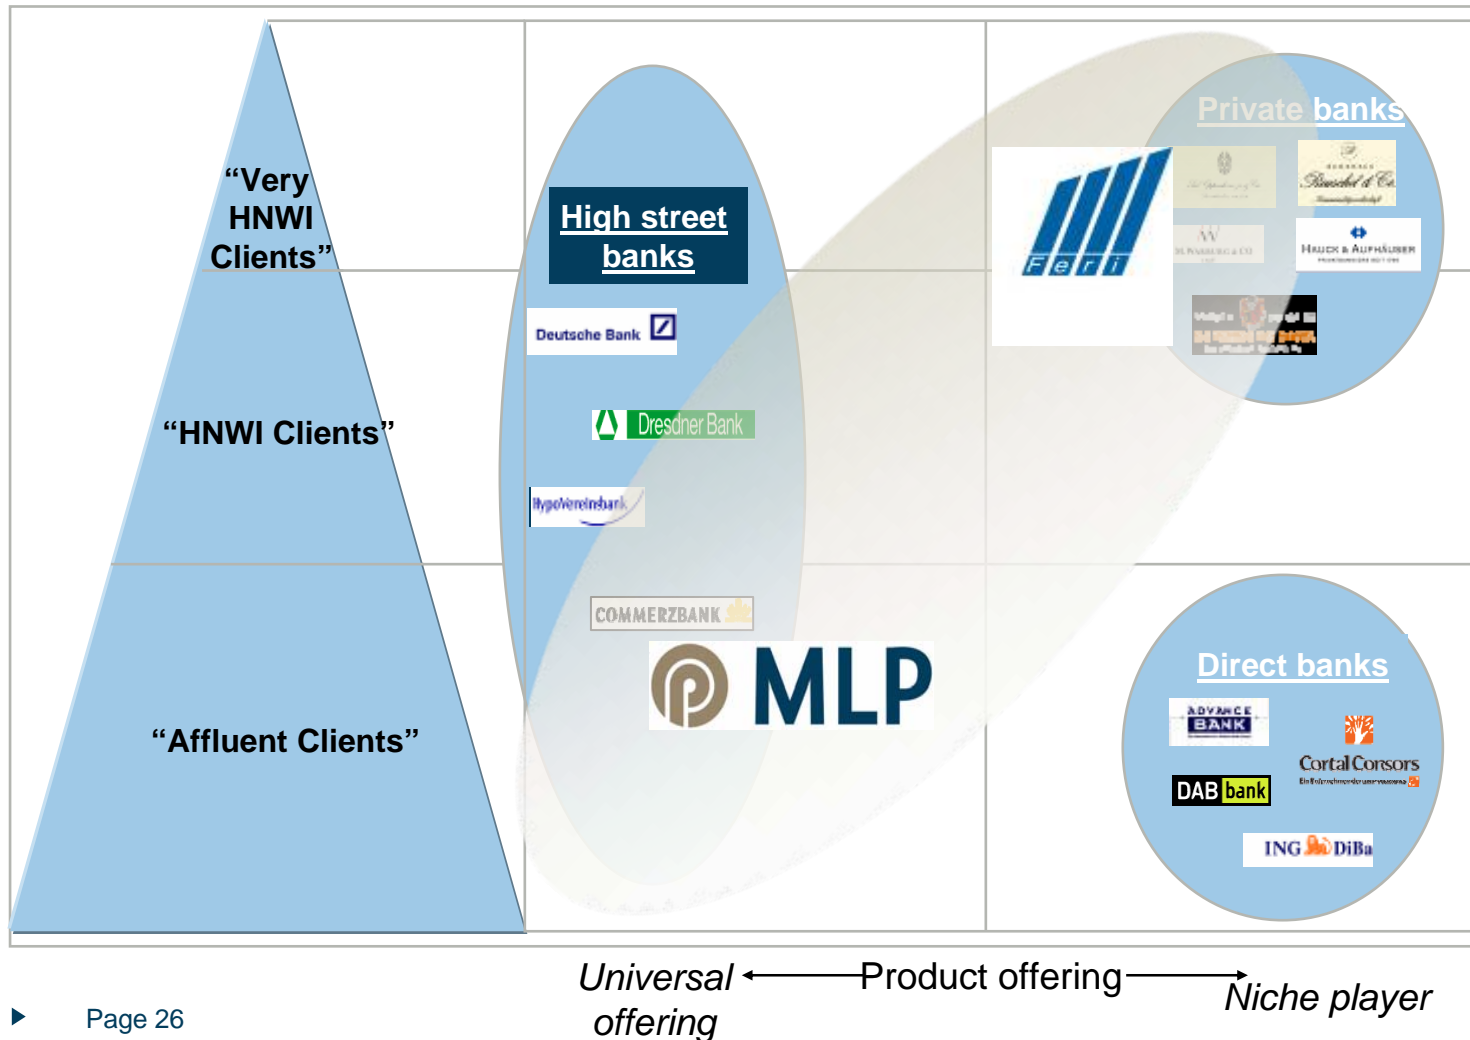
“Very HNWI Clients”

“HNWI Clients”

“Affluent Clients”

High street banks

Deutsche Bank

Dresdner Bank

HypoVereinsbank

COMMERZBANK

MLP

Feri

Private banks

Bankhaus Metzler

M.M.Warburg & Co

Hauck & Aufhäuser

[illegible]

Direct banks

ADVANCE BANK

Cortal Consors

DAB bank

ING DiBa

Universal offering

Product offering

Niche player

Page 26